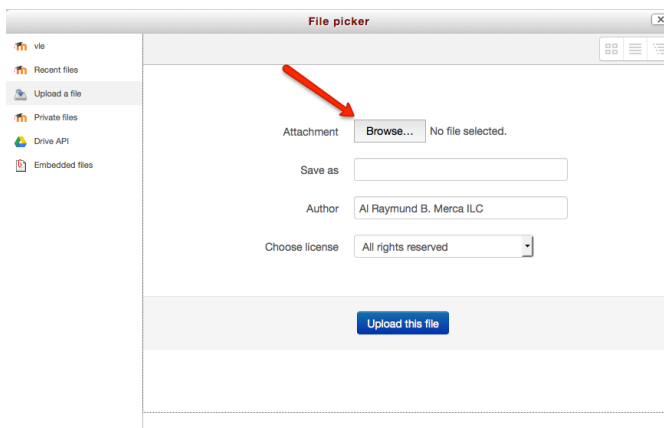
File picker

vle
Recent files
Upload a file
Private files
Drive API
Embedded files

Attachment Browse... No file selected.

Save as

Author Al Raymund B. Merca ILC

Choose license All rights reserved

Upload this file